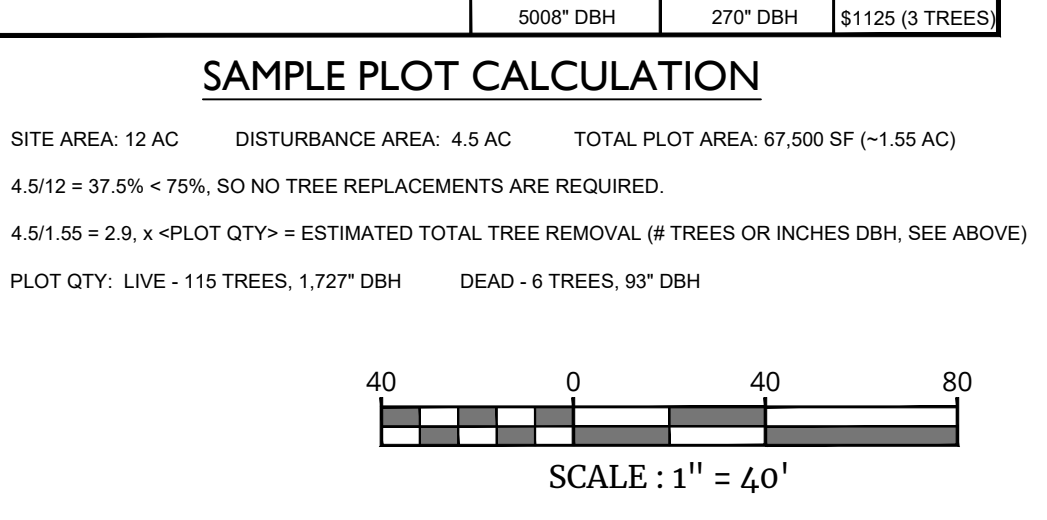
| | 5008" DBH | 270" DBH | \$1125 (3 TREES) |
|---|---|---|---|

SAMPLE PLOT CALCULATION

SITE AREA: 12 AC DISTURBANCE AREA: 4.5 AC TOTAL PLOT AREA: 67,500 SF (~1.55 AC)

4.5/12 = 37.5% < 75%, SO NO TREE REPLACEMENTS ARE REQUIRED.

4.5/1.55 = 2.9, x <PLOT QTY> = ESTIMATED TOTAL TREE REMOVAL (# TREES OR INCHES DBH, SEE ABOVE)

PLOT QTY: LIVE - 115 TREES, 1,727" DBH DEAD - 6 TREES, 93" DBH

40 0 40 80

SCALE : 1" = 40'